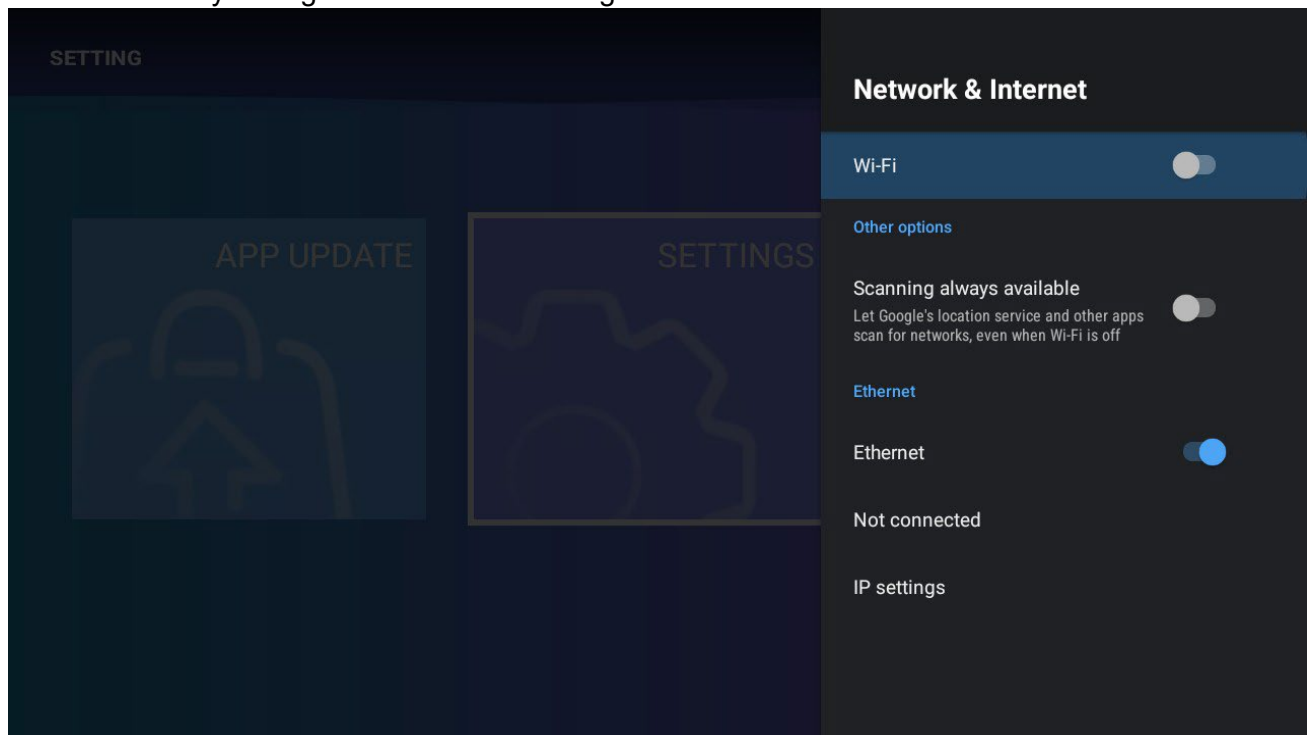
SETTING

APP UPDATE

SETTINGS

Network & Internet

Wi-Fi

Other options

Scanning always available
Let Google's location service and other apps scan for networks, even when Wi-Fi is off

Ethernet

Ethernet

Not connected

IP settings